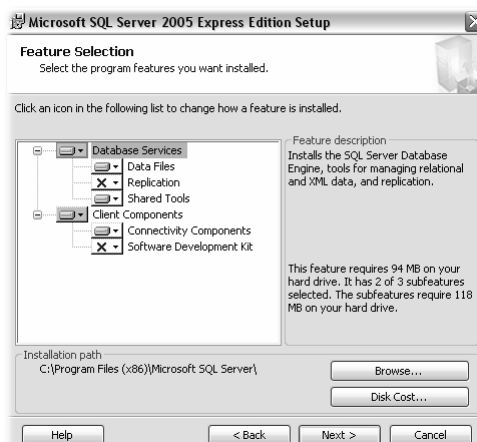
Microsoft SQL Server 2005 Express Edition Setup

Feature Selection
Select the program features you want installed.

Click an icon in the following list to change how a feature is installed.

Database Services
Data Files
Replication
Shared Tools
Client Components
Connectivity Components
Software Development Kit

Feature description
Installs the SQL Server Database Engine, tools for managing relational and XML data, and replication.

This feature requires 94 MB on your hard drive. It has 2 of 3 subfeatures selected. The subfeatures require 118 MB on your hard drive.

Installation path
C:\Program Files (x86)\Microsoft SQL Server\

Browse...

Disk Cost...

Help

< Back

Next >

Cancel